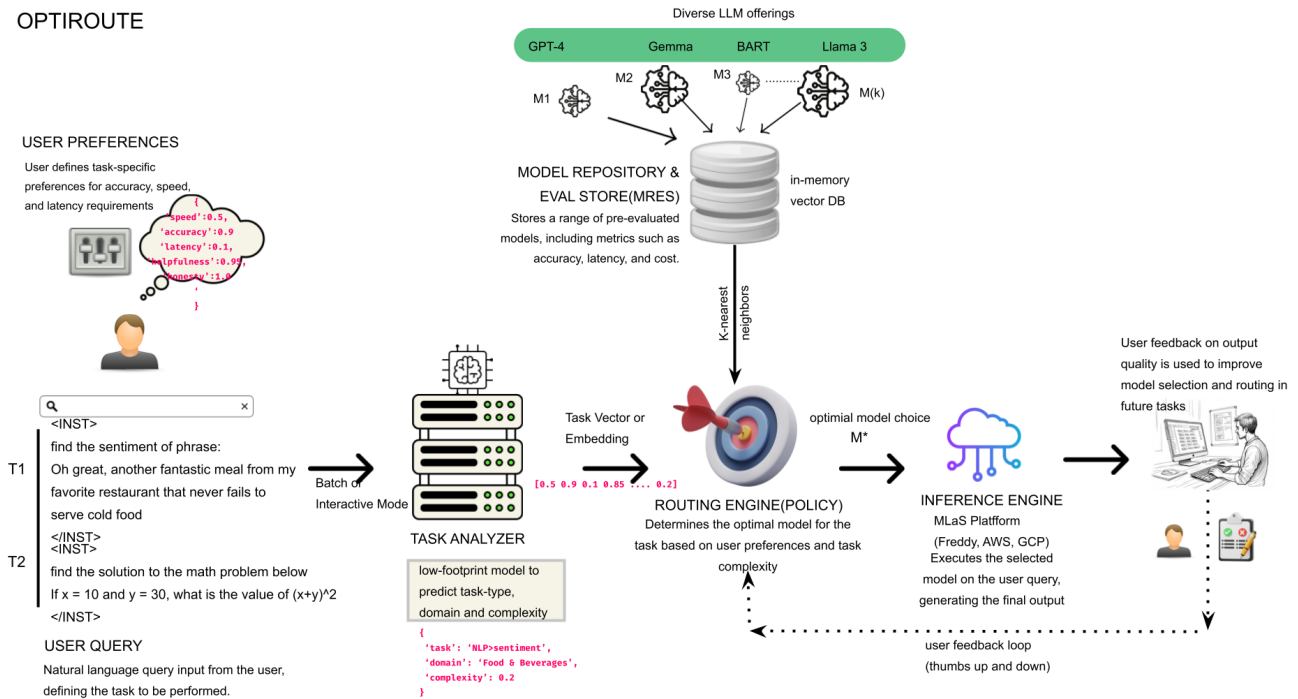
OPTIROUTE

Diverse LLM offerings

GPT-4 Gemma BART Llama 3

M1 M2 M3 M(k)

USER PREFERENCES

User defines task-specific preferences for accuracy, speed, and latency requirements

{
'speed':0.5,
'accuracy':0.9
'latency':0.1,
'helpfulness':0.95,
'honesty':1.0
'
}

MODEL REPOSITORY & EVAL STORE(MRES)

Stores a range of pre-evaluated models, including metrics such as accuracy, latency, and cost.

in-memory vector DB

K-nearest neighbors

User feedback on output quality is used to improve model selection and routing in future tasks

<INST>
T1 find the sentiment of phrase:
Oh great, another fantastic meal from my favorite restaurant that never fails to serve cold food
</INST>
<INST>
T2 find the solution to the math problem below
If x = 10 and y = 30, what is the value of (x+y)^2
</INST>

Batch or Interactive Mode

Task Vector or Embedding

[0.5 0.9 0.1 0.85 .... 0.2]

optimial model choice
M*

TASK ANALYZER

low-footprint model to predict task-type, domain and complexity

{
'task': 'NLP>sentiment',
'domain': 'Food & Beverages',
'complexity': 0.2
}

ROUTING ENGINE(POLICY)

Determines the optimal model for the task based on user preferences and task complexity

INFERENCE ENGINE

MLaS Platform
(Freddy, AWS, GCP)
Executes the selected model on the user query, generating the final output

USER QUERY

Natural language query input from the user, defining the task to be performed.

user feedback loop
(thumbs up and down)